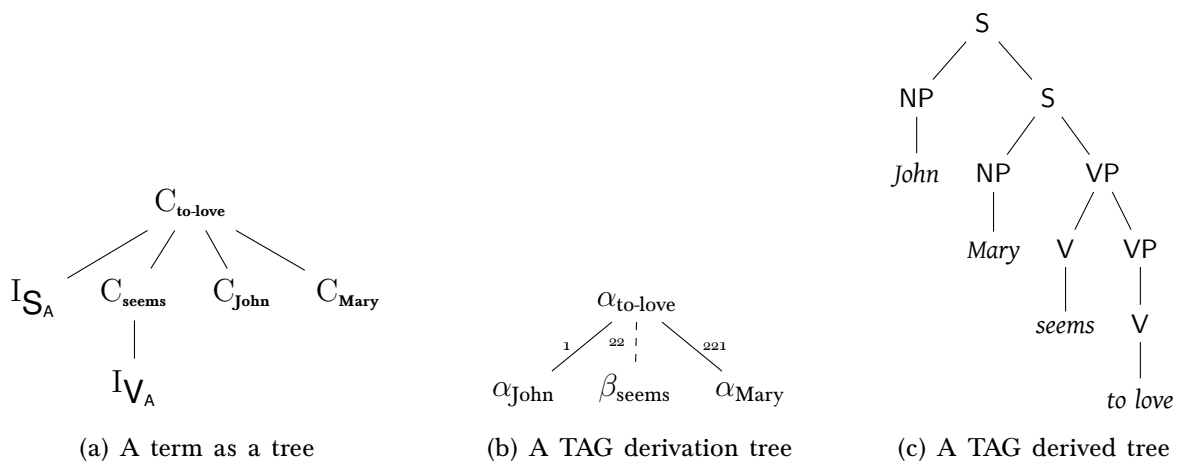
$C_{\textbf{to-love}}$

$I_{S_A}$ $C_{\textbf{seems}}$ $C_{\textbf{John}}$ $C_{\textbf{Mary}}$

$I_{V_A}$

(a) A term as a tree

$\alpha_{\text{to-love}}$

1 22 221

$\alpha_{\text{John}}$ $\beta_{\text{seems}}$ $\alpha_{\text{Mary}}$

(b) A TAG derivation tree

S

NP S

*John* NP VP

*Mary* V VP

*seems* V

*to love*

(c) A TAG derived tree